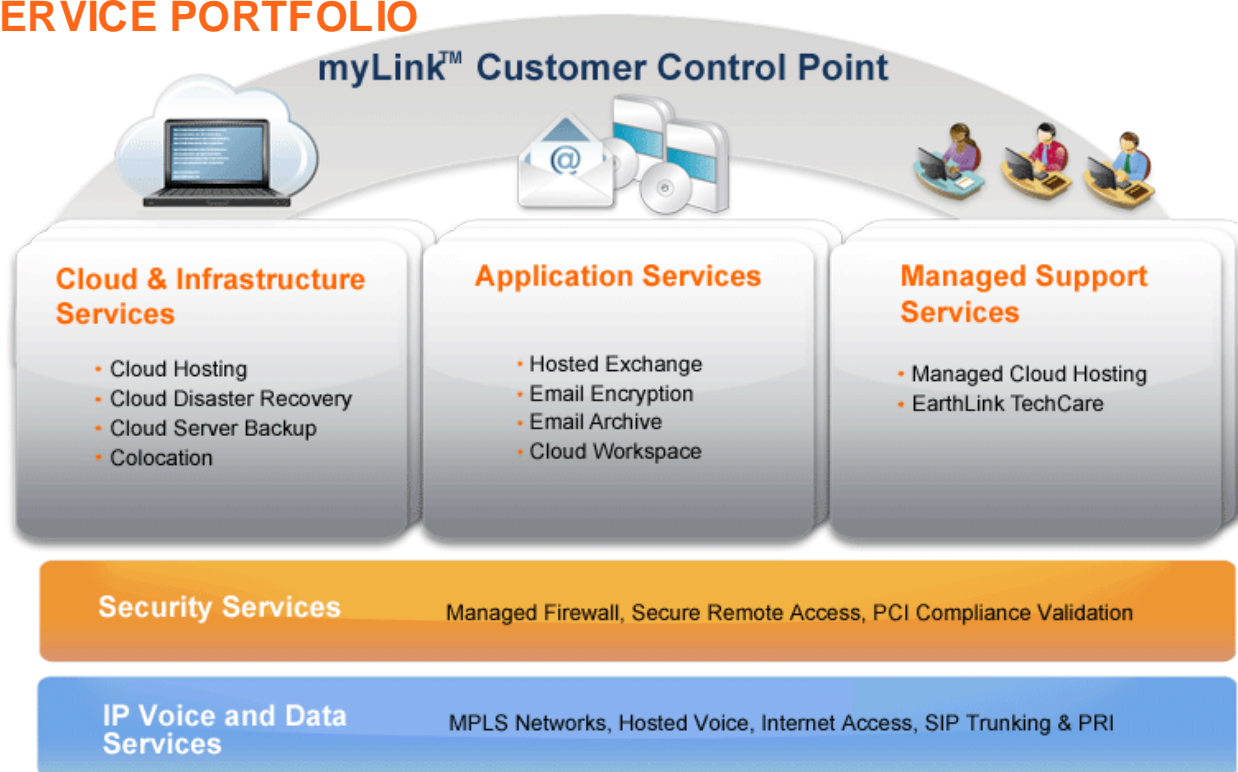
ERVICE PORTFOLIO

myLink™ Customer Control Point

Cloud & Infrastructure Services

- Cloud Hosting
- Cloud Disaster Recovery
- Cloud Server Backup
- Colocation

Application Services

- Hosted Exchange
- Email Encryption
- Email Archive
- Cloud Workspace

Managed Support Services

- Managed Cloud Hosting
- EarthLink TechCare

Security Services

Managed Firewall, Secure Remote Access, PCI Compliance Validation

IP Voice and Data Services

MPLS Networks, Hosted Voice, Internet Access, SIP Trunking & PRI